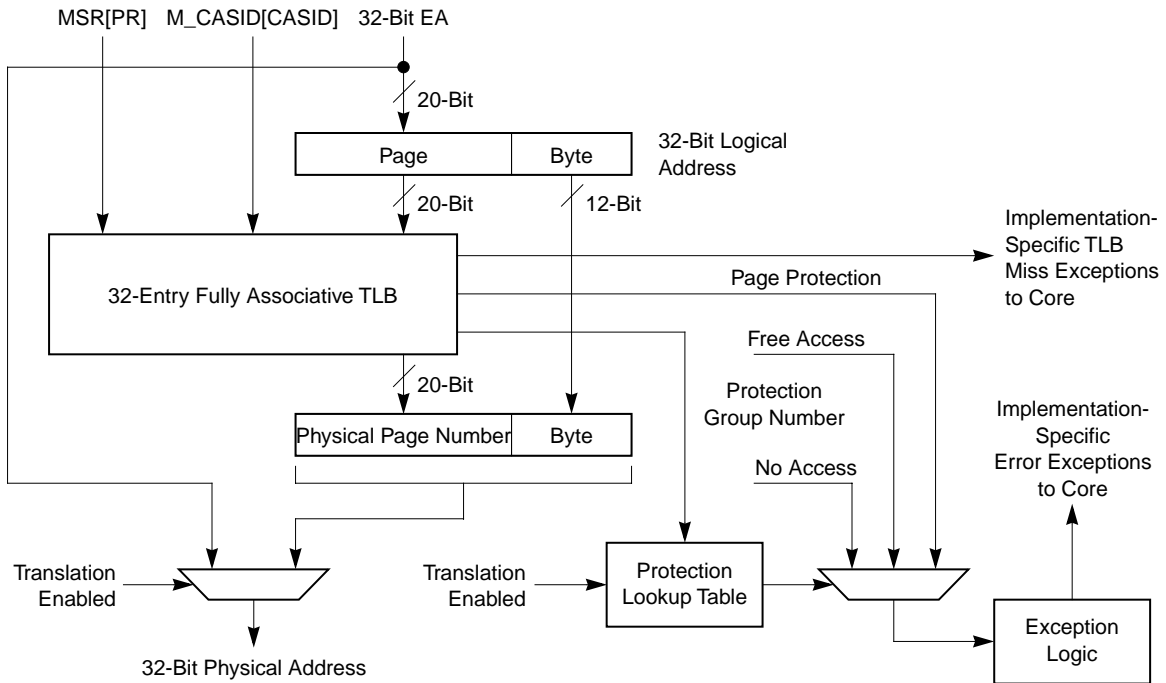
MSR[PR] M_CASID[CASID] 32-Bit EA

20-Bit

Page | Byte

32-Bit Logical Address

20-Bit

12-Bit

32-Entry Fully Associative TLB

Implementation-Specific TLB Miss Exceptions to Core

Page Protection

Free Access

20-Bit

Protection Group Number

Physical Page Number | Byte

Implementation-Specific Error Exceptions to Core

No Access

Translation Enabled

Translation Enabled

Protection Lookup Table

Exception Logic

32-Bit Physical Address